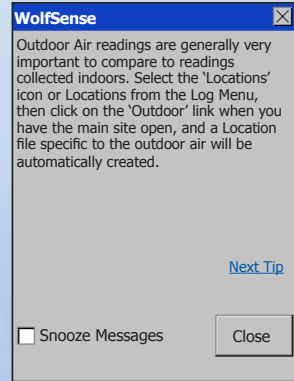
WolfSense

Outdoor Air readings are generally very important to compare to readings collected indoors. Select the 'Locations' icon or Locations from the Log Menu, then click on the 'Outdoor' link when you have the main site open, and a Location file specific to the outdoor air will be automatically created.

Next Tip

Snooze Messages

Close